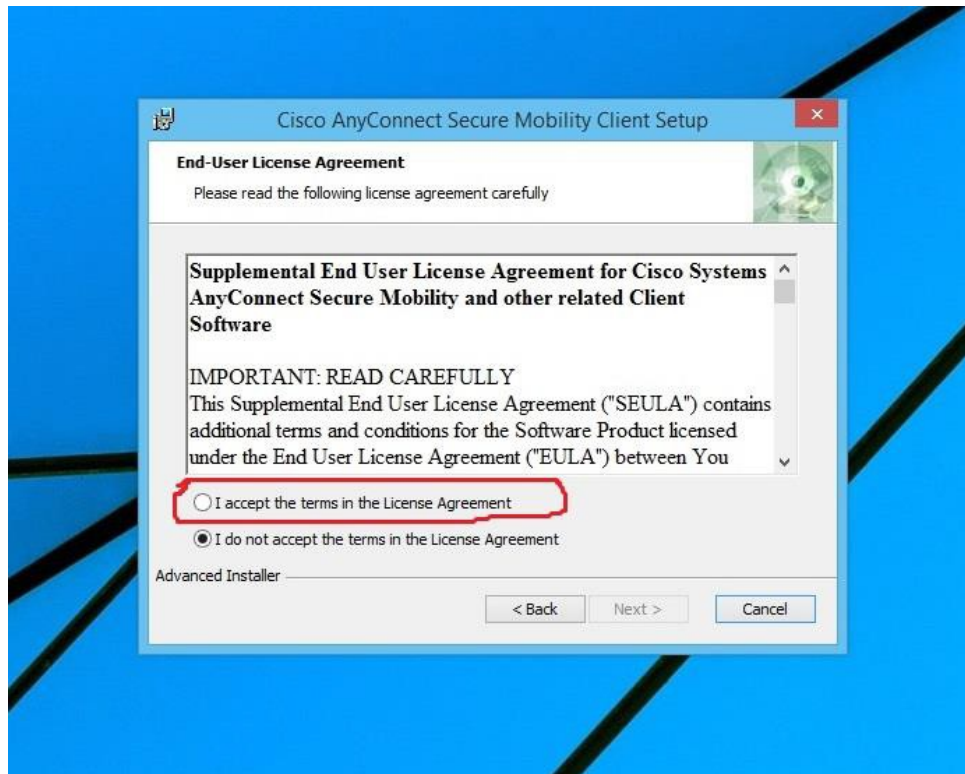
Cisco AnyConnect Secure Mobility Client Setup

End-User License Agreement

Please read the following license agreement carefully

Supplemental End User License Agreement for Cisco Systems AnyConnect Secure Mobility and other related Client Software

IMPORTANT: READ CAREFULLY
This Supplemental End User License Agreement ("SEULA") contains additional terms and conditions for the Software Product licensed under the End User License Agreement ("EULA") between You

I accept the terms in the License Agreement

I do not accept the terms in the License Agreement

Advanced Installer

< Back

Next >

Cancel